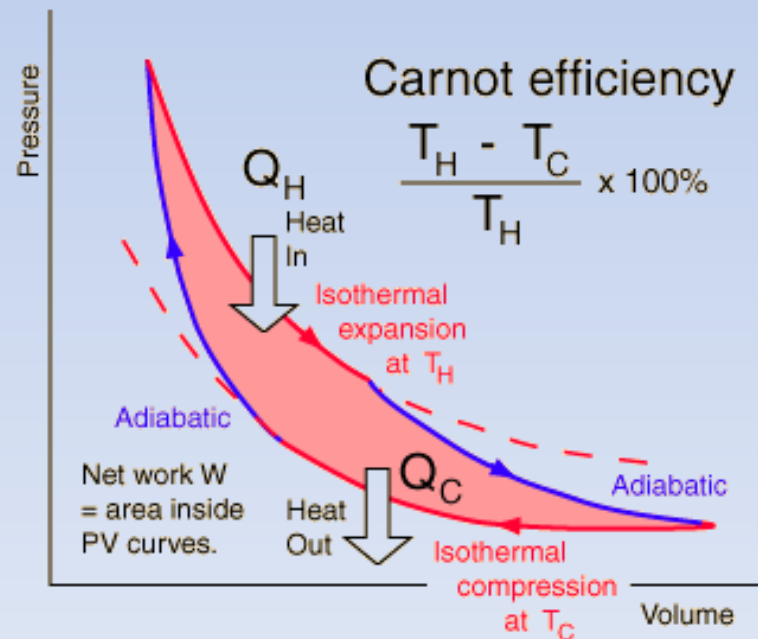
Pressure

Carnot efficiency

$\frac{T_H - T_C}{T_H}$ x 100%

$Q_H$

Heat In

Isothermal expansion at $T_H$

Adiabatic

Net work W = area inside PV curves.

Heat Out

$Q_C$

Adiabatic

Isothermal compression at $T_C$

Volume